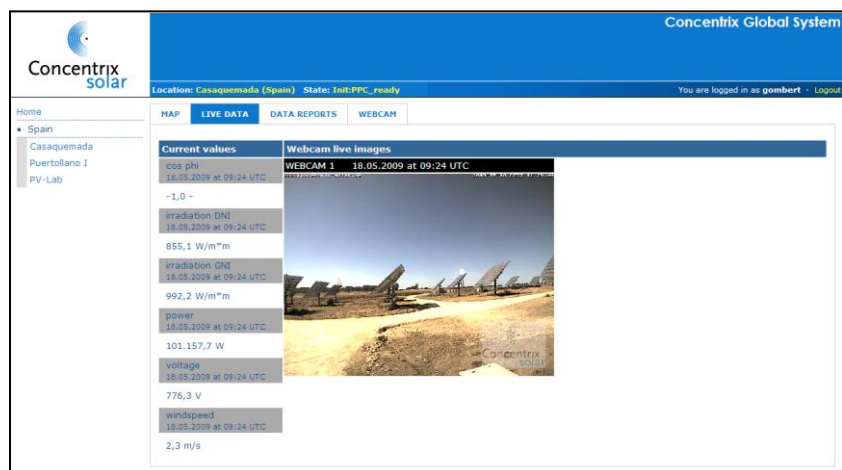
Concentrix solar

Concentrix Global System

Location: Casaquemada (Spain) State: Init:PPC_ready

You are logged in as gombert · Logout

Home
• Spain
Casaquemada
Puertollano I
PV-Lab

MAP LIVE DATA DATA REPORTS WEBCAM

Current values

cos phi
18.05.2009 at 09:24 UTC
-1,0 -

irradiation DNI
18.05.2009 at 09:24 UTC
855,1 W/m*m

irradiation GNI
18.05.2009 at 09:24 UTC
992,2 W/m*m

power
18.05.2009 at 09:24 UTC
101.157,7 W

voltage
18.05.2009 at 09:24 UTC
776,3 V

windspeed
18.05.2009 at 09:24 UTC
2,3 m/s

Webcam live images

WEBCAM 1 18.05.2009 at 09:24 UTC

Concentrix solar